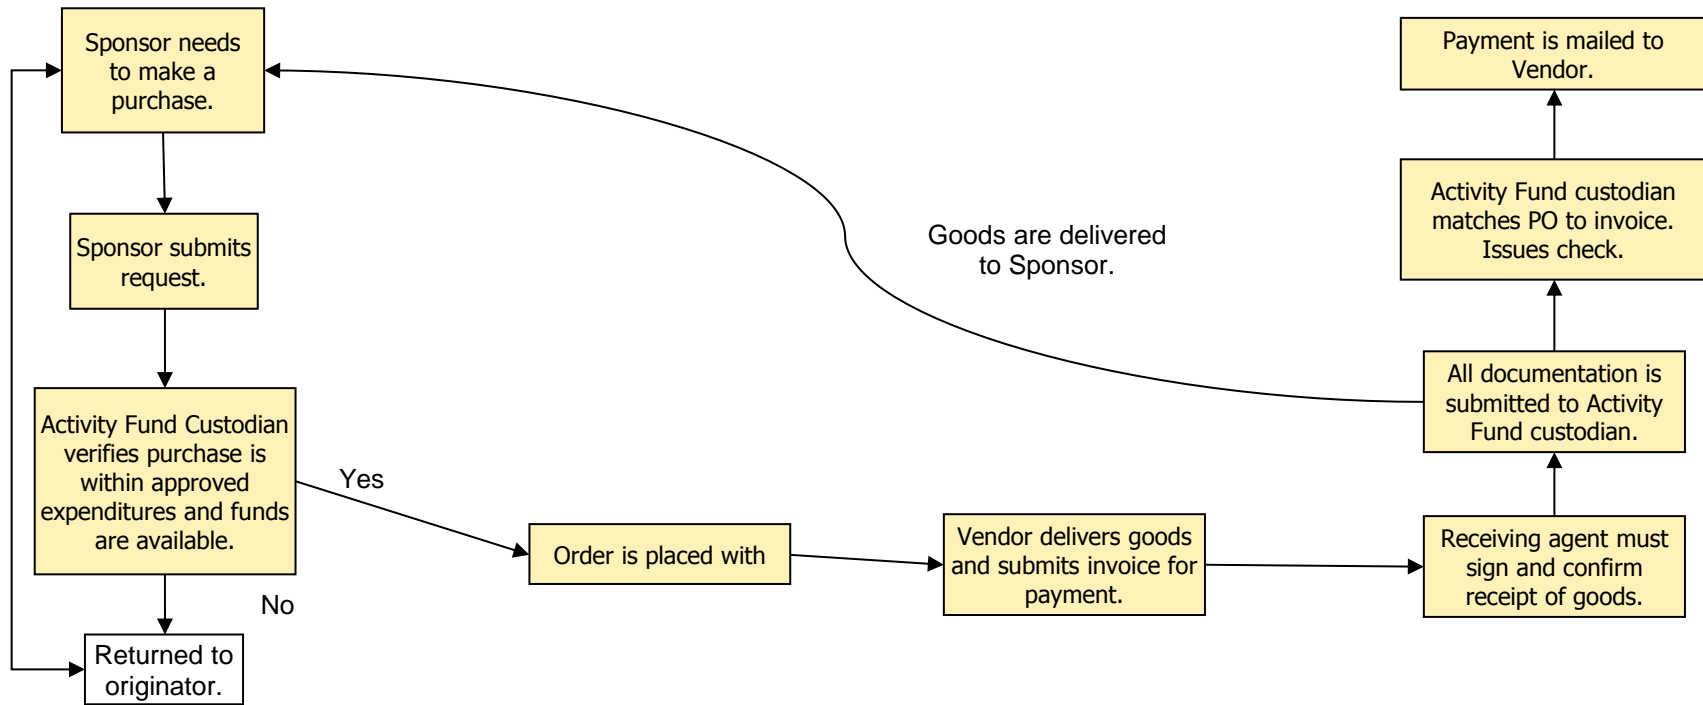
Sponsor needs to make a purchase.

Sponsor submits request.

Activity Fund Custodian verifies purchase is within approved expenditures and funds are available.

Yes

No

Returned to originator.

Order is placed with

Vendor delivers goods and submits invoice for payment.

Receiving agent must sign and confirm receipt of goods.

All documentation is submitted to Activity Fund custodian.

Goods are delivered to Sponsor.

Activity Fund custodian matches PO to invoice. Issues check.

Payment is mailed to Vendor.